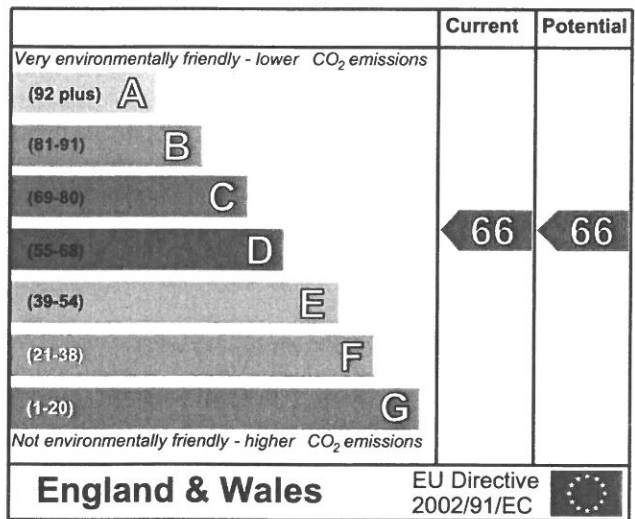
| | Current | Potential |
|---|---|---|
| Very environmentally friendly - lower $CO_2$ emissions | | |
| (92 plus) A | | |
| (81-91) B | | |
| (69-80) C | | |
| (55-68) D | 66 | 66 |
| (39-54) E | | |
| (21-38) F | | |
| (1-20) G | | |
| Not environmentally friendly - higher $CO_2$ emissions | | |

England & Wales

EU Directive 2002/91/EC